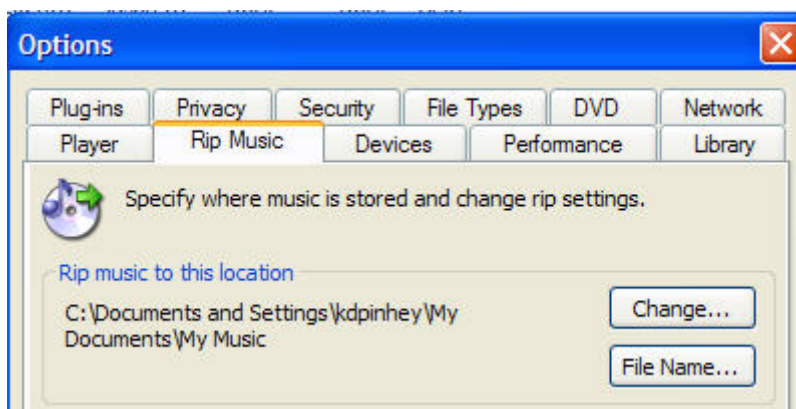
Options

Plug-ins
Privacy
Security
File Types
DVD
Network
Player
Rip Music
Devices
Performance
Library

Specify where music is stored and change rip settings.

Rip music to this location

C:\Documents and Settings\kdpinhey\My Documents\My Music

Change...

File Name...